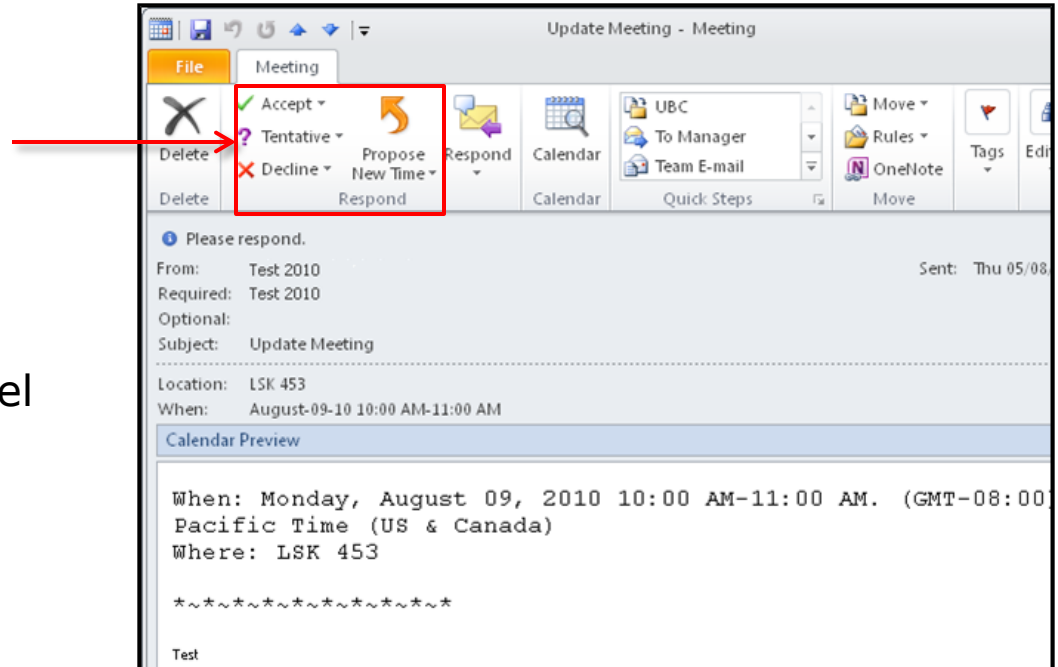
el

Update Meeting - Meeting

File
Meeting

Delete
Delete

Accept
Tentative
Decline
Propose New Time
Respond

Respond

Calendar
Calendar

UBC
To Manager
Team E-mail
Quick Steps

Move
Rules
OneNote
Move

Tags

Edi

Please respond.

From: Test 2010
Sent: Thu 05/08
Required: Test 2010
Optional:
Subject: Update Meeting

Location: LSK 453
When: August-09-10 10:00 AM-11:00 AM

Calendar Preview

When: Monday, August 09, 2010 10:00 AM-11:00 AM. (GMT-08:00)
Pacific Time (US & Canada)
Where: LSK 453

*~*~*~*~*~*~*~*~*~*

Test